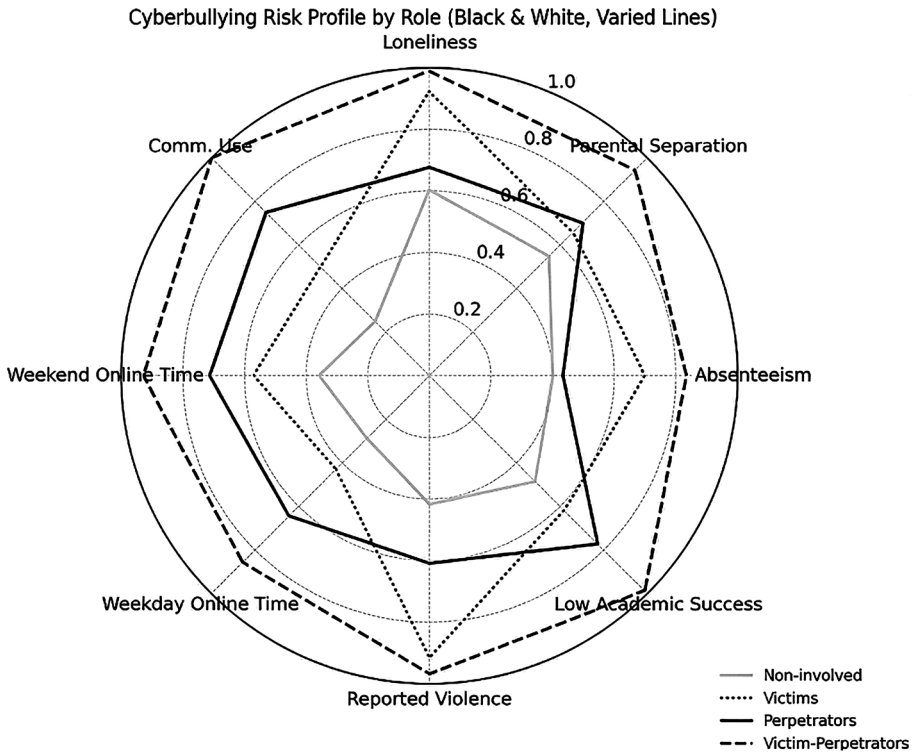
Cyberbullying Risk Profile by Role (Black & White, Varied Lines)

Loneliness

1.0

0.8

0.6

0.4

0.2

Parental Separation

Comm. Use

Weekend Online Time

Absenteeism

Weekday Online Time

Low Academic Success

Reported Violence

Non-involved
Victims
Perpetrators
Victim-Perpetrators